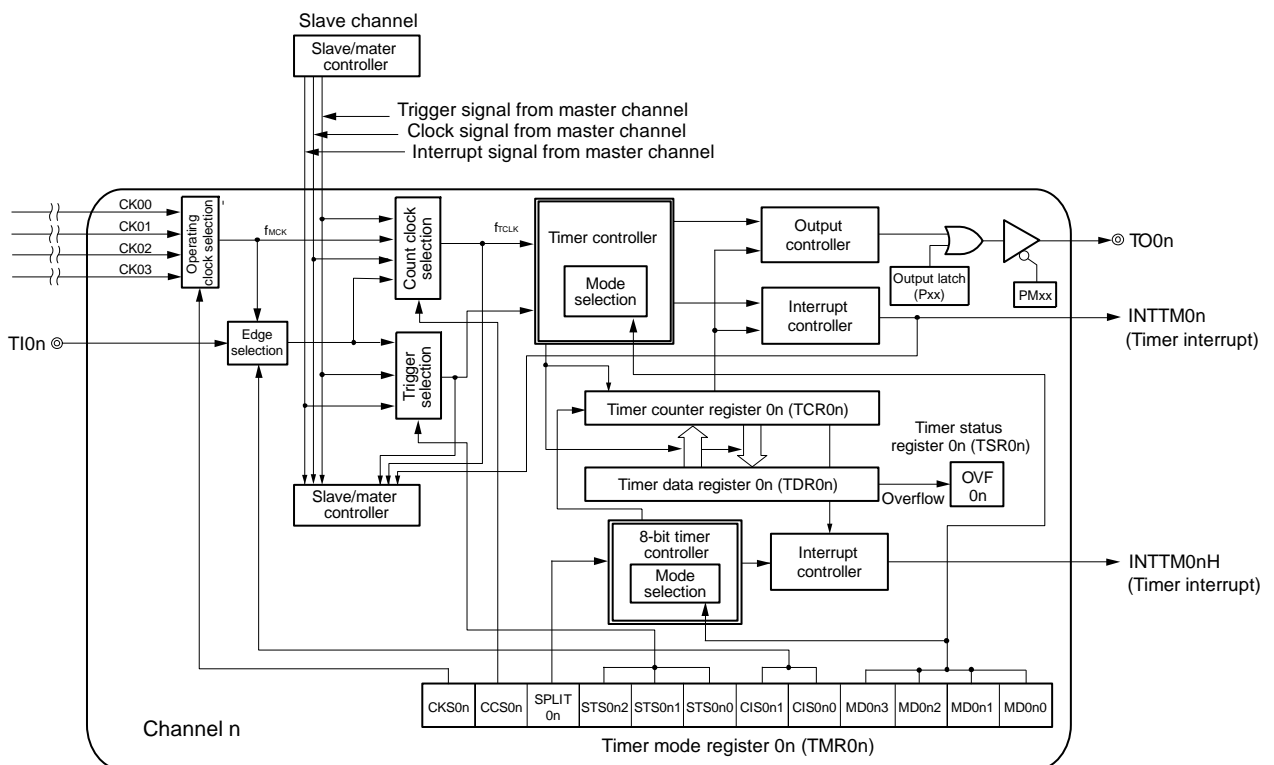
Slave channel

Slave/mater controller

Trigger signal from master channel
Clock signal from master channel
Interrupt signal from master channel

CK00
CK01
CK02
CK03

Operating clock selection

$f_{MCK}$

Count clock selection

$f_{TCLK}$

Timer controller

Mode selection

Output controller

Output latch (Pxx)

PMxx

TO0n

Interrupt controller

INTTM0n (Timer interrupt)

TI0n

Edge selection

Trigger selection

Timer counter register 0n (TCR0n)

Timer status register 0n (TSR0n)

Timer data register 0n (TDR0n)

Overflow

OVF 0n

Slave/mater controller

8-bit timer controller

Mode selection

Interrupt controller

INTTM0nH (Timer interrupt)

| CKS0n | CCS0n | SPLIT 0n | STS0n2 | STS0n1 | STS0n0 | CIS0n1 | CIS0n0 | MD0n3 | MD0n2 | MD0n1 | MD0n0 |
|---|---|---|---|---|---|---|---|---|---|---|---|

Channel n

Timer mode register 0n (TMR0n)